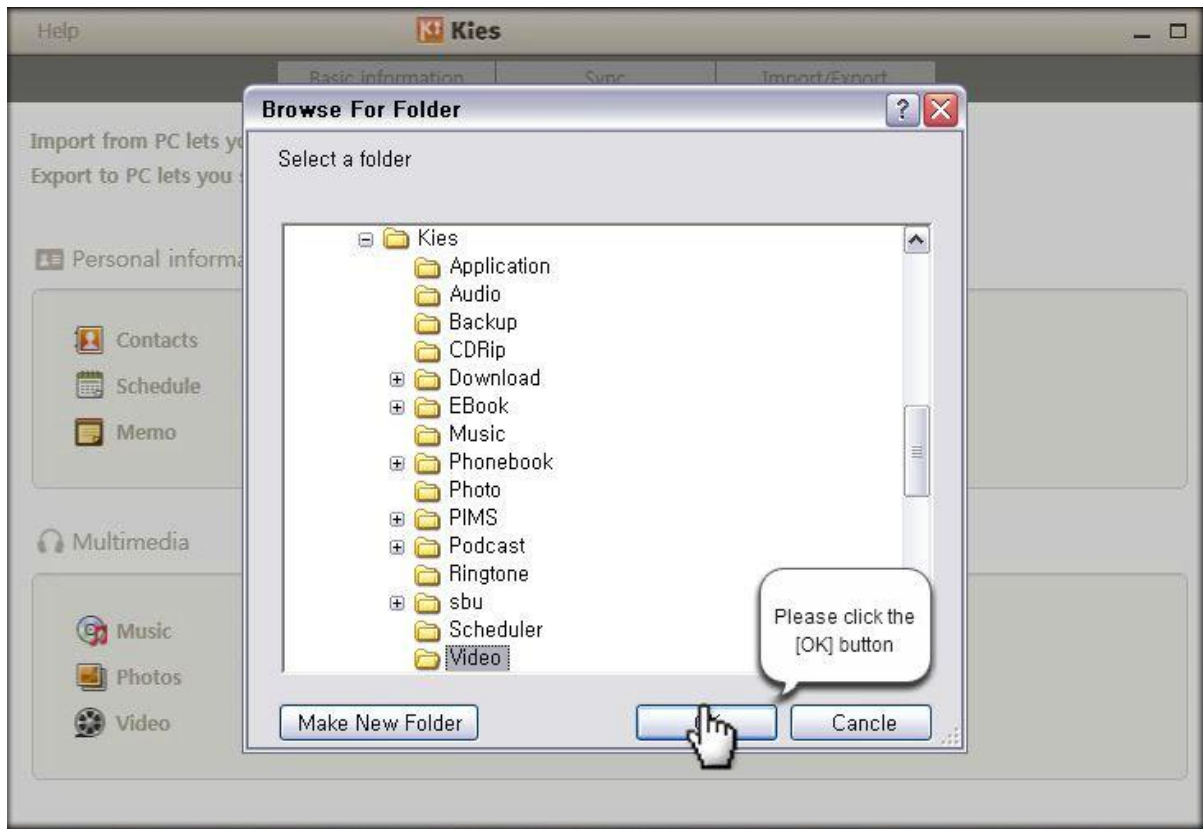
Help
Kies
Basic information | Sync | Import/Export

Browse For Folder
?

Import from PC lets y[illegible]
Export to PC lets you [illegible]

Personal inform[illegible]
Contacts
Schedule
Memo

Multimedia
Music
Photos
Video

Select a folder

Kies
Application
Audio
Backup
CDRip
Download
EBook
Music
Phonebook
Photo
PIMS
Podcast
Ringtone
sbu
Scheduler
Video

Please click the [OK] button

Make New Folder
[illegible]
Cancle